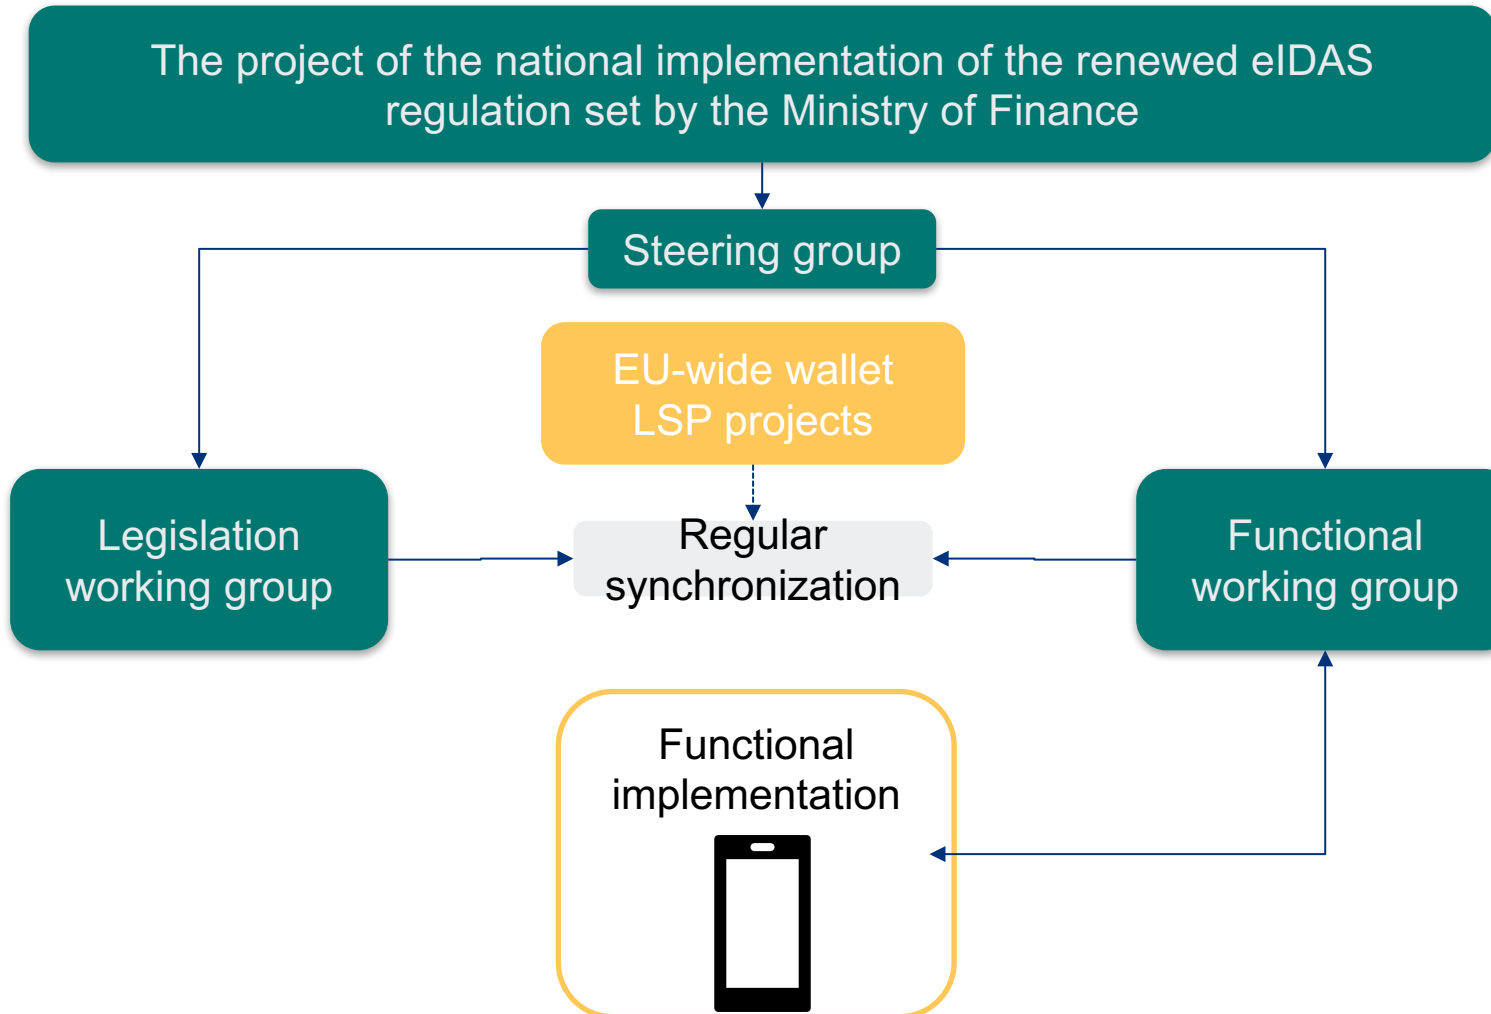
The project of the national implementation of the renewed eIDAS regulation set by the Ministry of Finance

Steering group

EU-wide wallet LSP projects

Legislation working group

Regular synchronization

Functional working group

Functional implementation